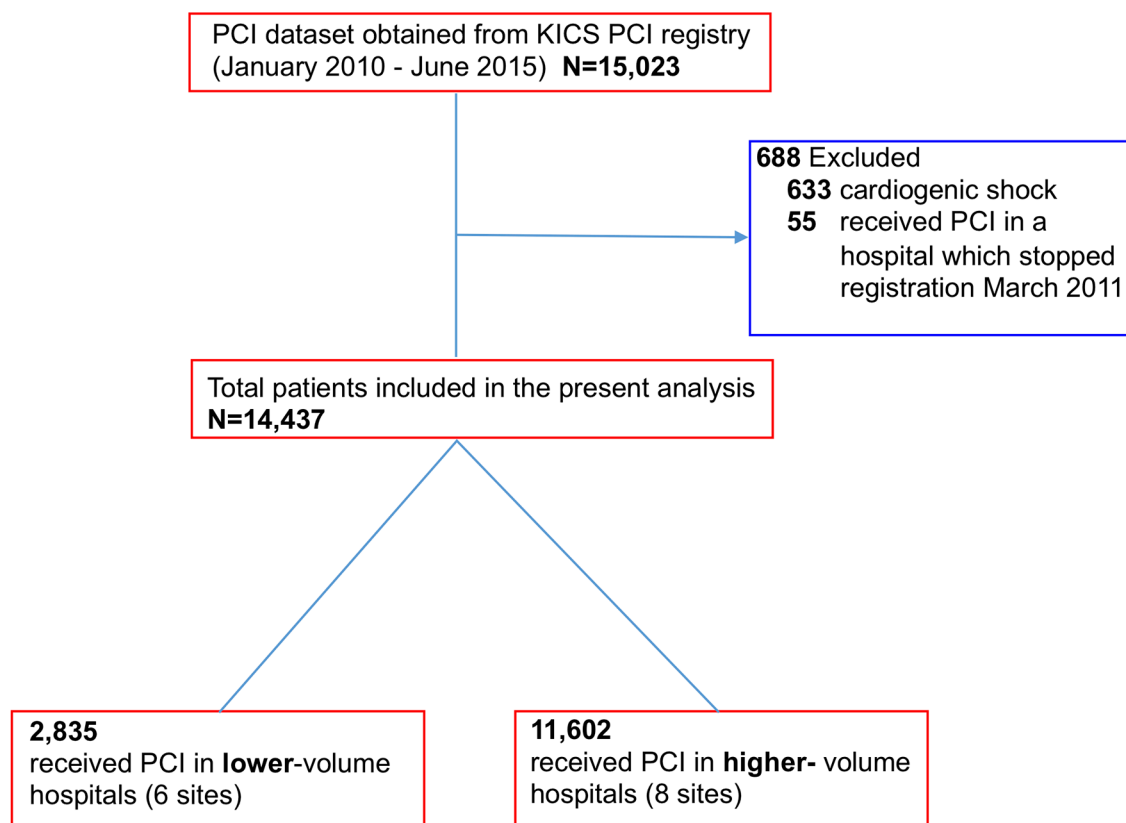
PCI dataset obtained from KICS PCI registry (January 2010 - June 2015) **N=15,023**

**688** Excluded
**633** cardiogenic shock
**55** received PCI in a hospital which stopped registration March 2011

Total patients included in the present analysis
**N=14,437**

**2,835**
received PCI in **lower**-volume hospitals (6 sites)

**11,602**
received PCI in **higher-** volume hospitals (8 sites)